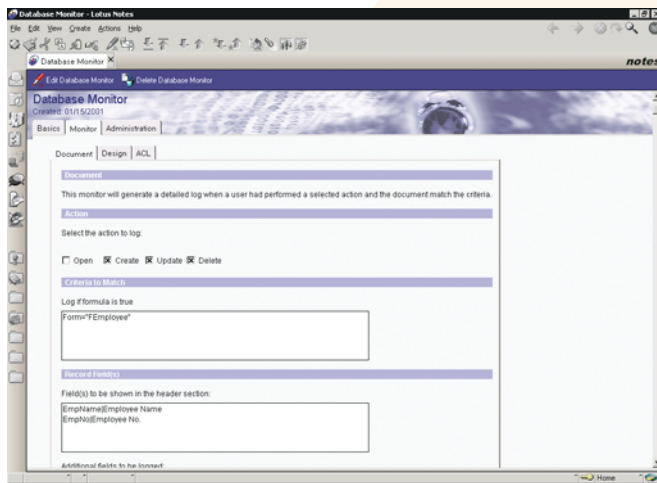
Database Monitor - Lotus Notes

File Edit View Create Actions Help

Database Monitor

notes

Edit Database Monitor Delete Database Monitor

Database Monitor
Created: 01/15/2001

Basics Monitor Administration

Document Design ACL

Document

This monitor will generate a detailed log when a user had performed a selected action and the document match the criteria.

Action

Select the action to log:

☐ Open ☒ Create ☒ Update ☒ Delete

Criteria to Match

Log if formula is true

Form="FEmployee"

Record Field(s)

Field(s) to be shown in the header section:

EmpName|Employee Name
EmpNo|Employee No.

Additional fields to be logged:

Home